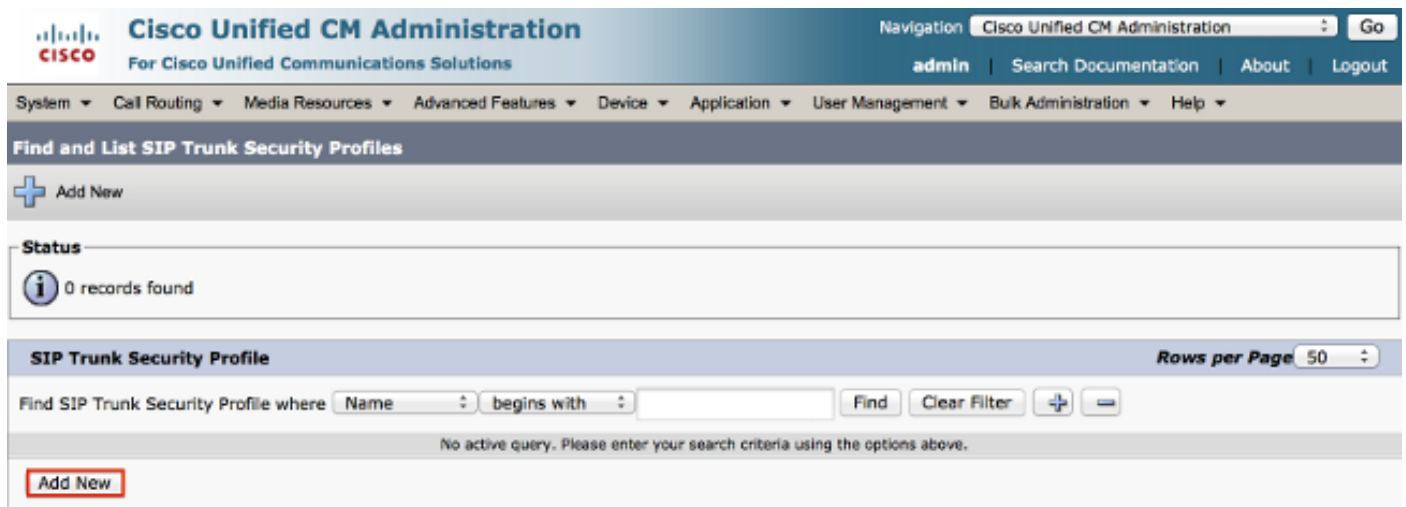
cisco Cisco Unified CM Administration
For Cisco Unified Communications Solutions

Navigation Cisco Unified CM Administration Go
admin | Search Documentation | About | Logout

System ▾ Call Routing ▾ Media Resources ▾ Advanced Features ▾ Device ▾ Application ▾ User Management ▾ Bulk Administration ▾ Help ▾

Find and List SIP Trunk Security Profiles

Add New

Status

0 records found

SIP Trunk Security Profile

Rows per Page 50

Find SIP Trunk Security Profile where Name begins with Find Clear Filter

No active query. Please enter your search criteria using the options above.

Add New